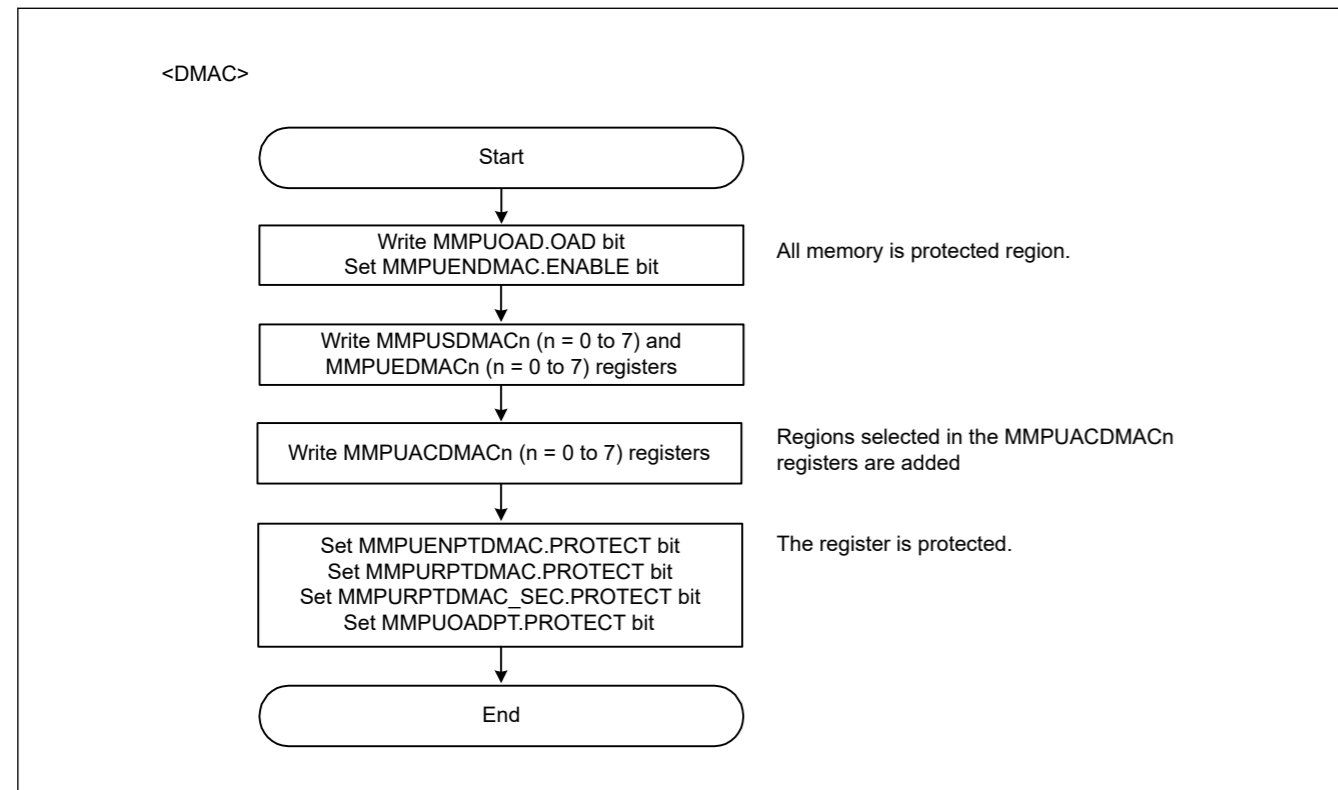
<DMAC>

Start

Write MMPUOAD.OAD bit
Set MMPUENDMAC.ENABLE bit

All memory is protected region.

Write MMPUSDMACn (n = 0 to 7) and MMPUEDMACn (n = 0 to 7) registers

Write MMPUACDMACn (n = 0 to 7) registers

Regions selected in the MMPUACDMACn registers are added

Set MMPUENPTDMAC.PROTECT bit
Set MMPURPTDMAC.PROTECT bit
Set MMPURPTDMAC_SEC.PROTECT bit
Set MMPUOADPT.PROTECT bit

The register is protected.

End